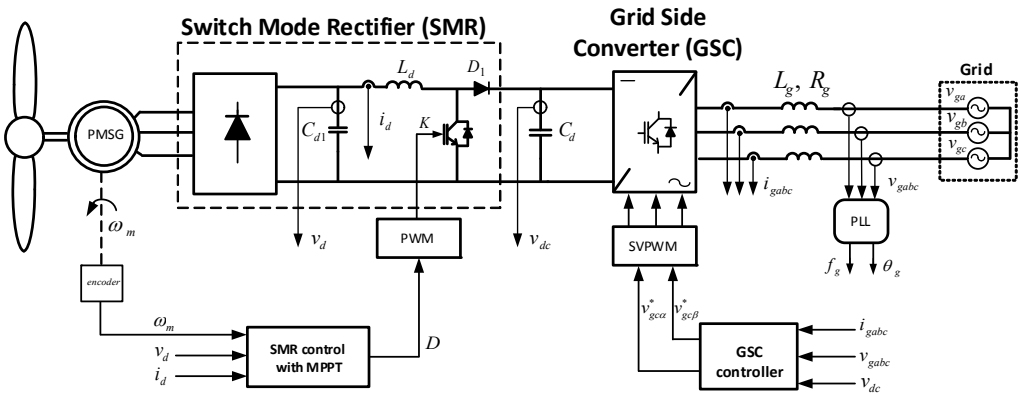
Switch Mode Rectifier (SMR)

Grid Side Converter (GSC)

Grid

PMSG

$L_d$

$D_1$

$C_{d1}$

$i_d$

$K$

$C_d$

$L_g,\ R_g$

$v_{ga}$

$v_{gb}$

$v_{gc}$

$i_{gabc}$

$v_{gabc}$

$\omega_m$

$v_d$

PWM

$v_{dc}$

SVPWM

PLL

$f_g$

$\theta_g$

encoder

$\omega_m$

$v_d$

$i_d$

SMR control with MPPT

$D$

$v^*_{gc\alpha}$

$v^*_{gc\beta}$

GSC controller

$i_{gabc}$

$v_{gabc}$

$v_{dc}$